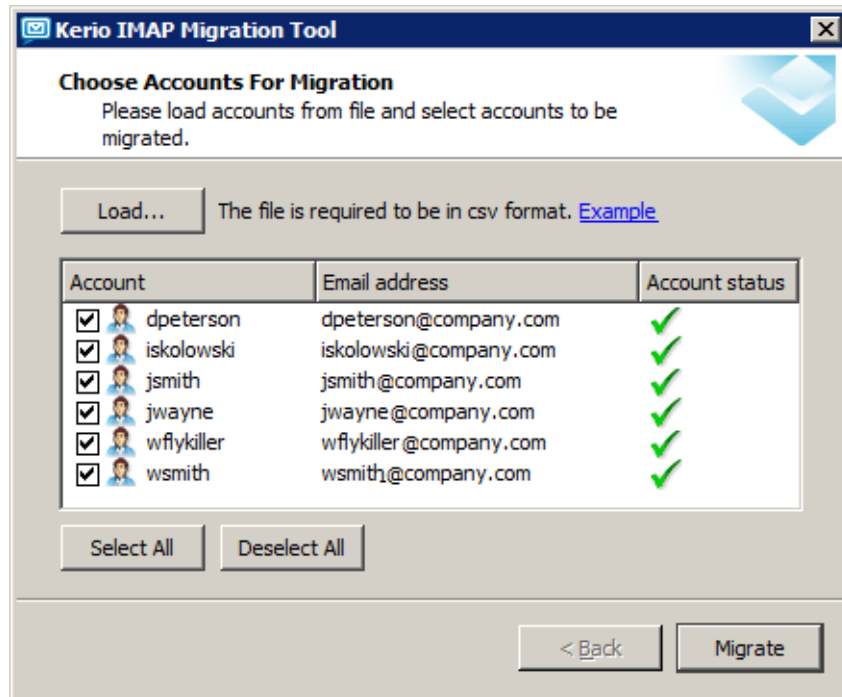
Kerio IMAP Migration Tool

Choose Accounts For Migration
Please load accounts from file and select accounts to be migrated.

Load...
The file is required to be in csv format. Example

| Account | Email address | Account status |
|---|---|---|
| dpeterson | dpeterson@company.com | ✓ |
| iskolowski | iskolowski@company.com | ✓ |
| jsmith | jsmith@company.com | ✓ |
| jwayne | jwayne@company.com | ✓ |
| wflykiller | wflykiller@company.com | ✓ |
| wsmith | wsmith@company.com | ✓ |

Select All
Deselect All

< Back
Migrate